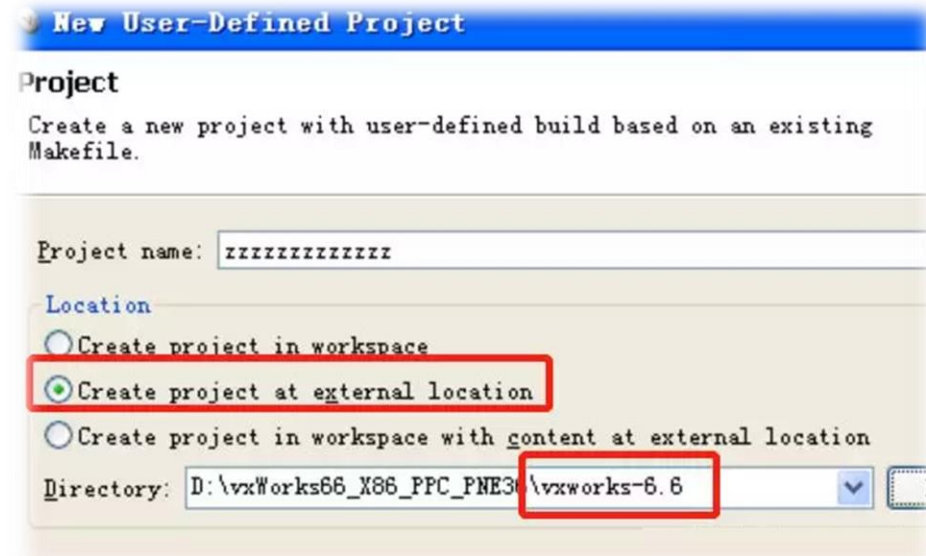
New User-Defined Project

Project

Create a new project with user-defined build based on an existing Makefile.

Project name: zzzzzzzzzzzzz

Location

Create project in workspace

Create project at external location

Create project in workspace with content at external location

Directory: D:\vxWorks66_X86_PPC_PNE3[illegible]\vxworks-6.6